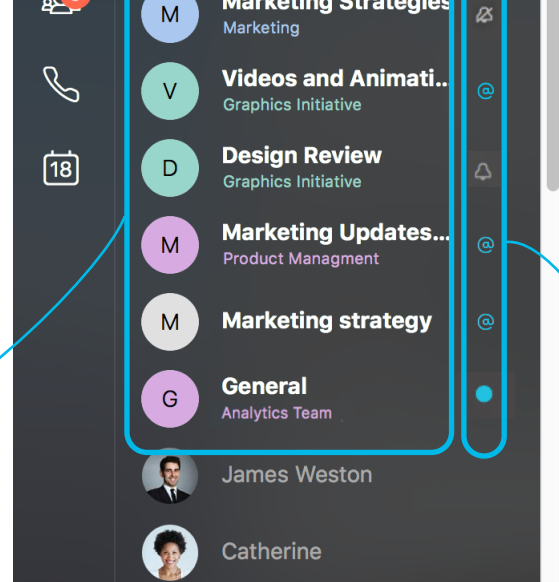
M
Marketing Strategies
Marketing

V
Videos and Animati...
Graphics Initiative

D
Design Review
Graphics Initiative

M
Marketing Updates...
Product Managment

M
Marketing strategy

G
General
Analytics Team

James Weston

Catherine

18

@
@
@